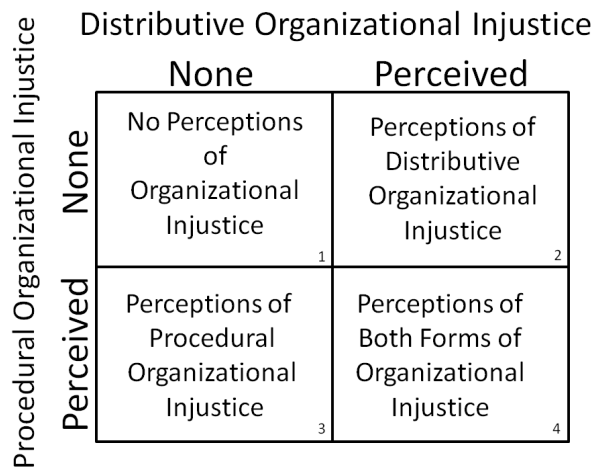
Distributive Organizational Injustice

Procedural Organizational Injustice

|  | None | Perceived |
|---|---|---|
| None | No Perceptions of Organizational Injustice 1 | Perceptions of Distributive Organizational Injustice 2 |
| Perceived | Perceptions of Procedural Organizational Injustice 3 | Perceptions of Both Forms of Organizational Injustice 4 |